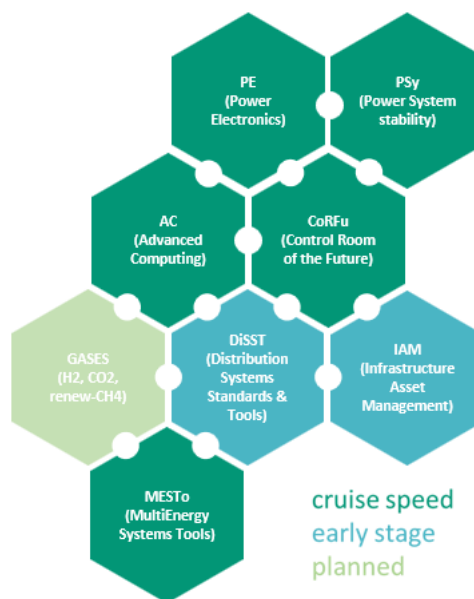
PE
(Power Electronics)

PSy
(Power System stability)

AC
(Advanced Computing)

CoRFu
(Control Room of the Future)

GASES
(H2, CO2, renew-CH4)

DiSST
(Distribution Systems Standards & Tools)

IAM
(Infrastructure Asset Management)

MESTo
(MultiEnergy Systems Tools)

cruise speed
early stage
planned